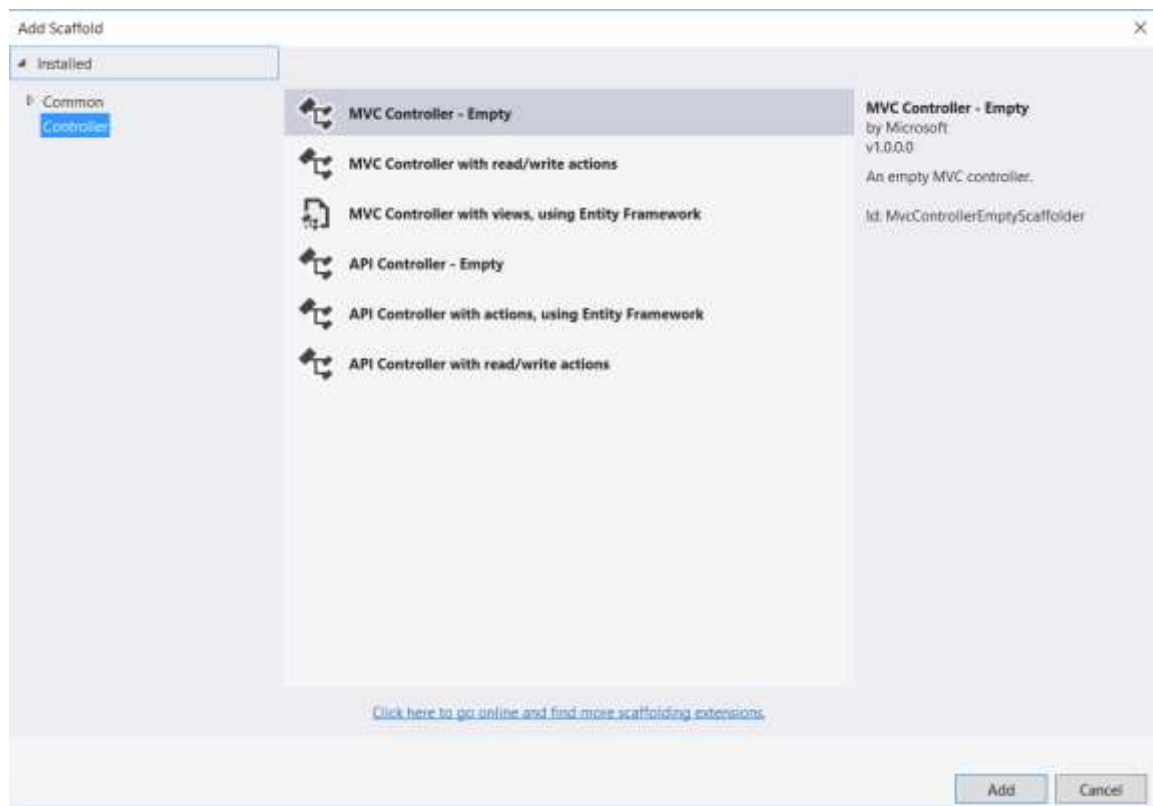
Add Scaffold

×

◢ Installed

▷ Common
Controller

MVC Controller - Empty

MVC Controller with read/write actions

MVC Controller with views, using Entity Framework

API Controller - Empty

API Controller with actions, using Entity Framework

API Controller with read/write actions

MVC Controller - Empty
by Microsoft
v1.0.0.0

An empty MVC controller.

Id: MvcControllerEmptyScaffolder

Click here to go online and find more scaffolding extensions.

Add

Cancel